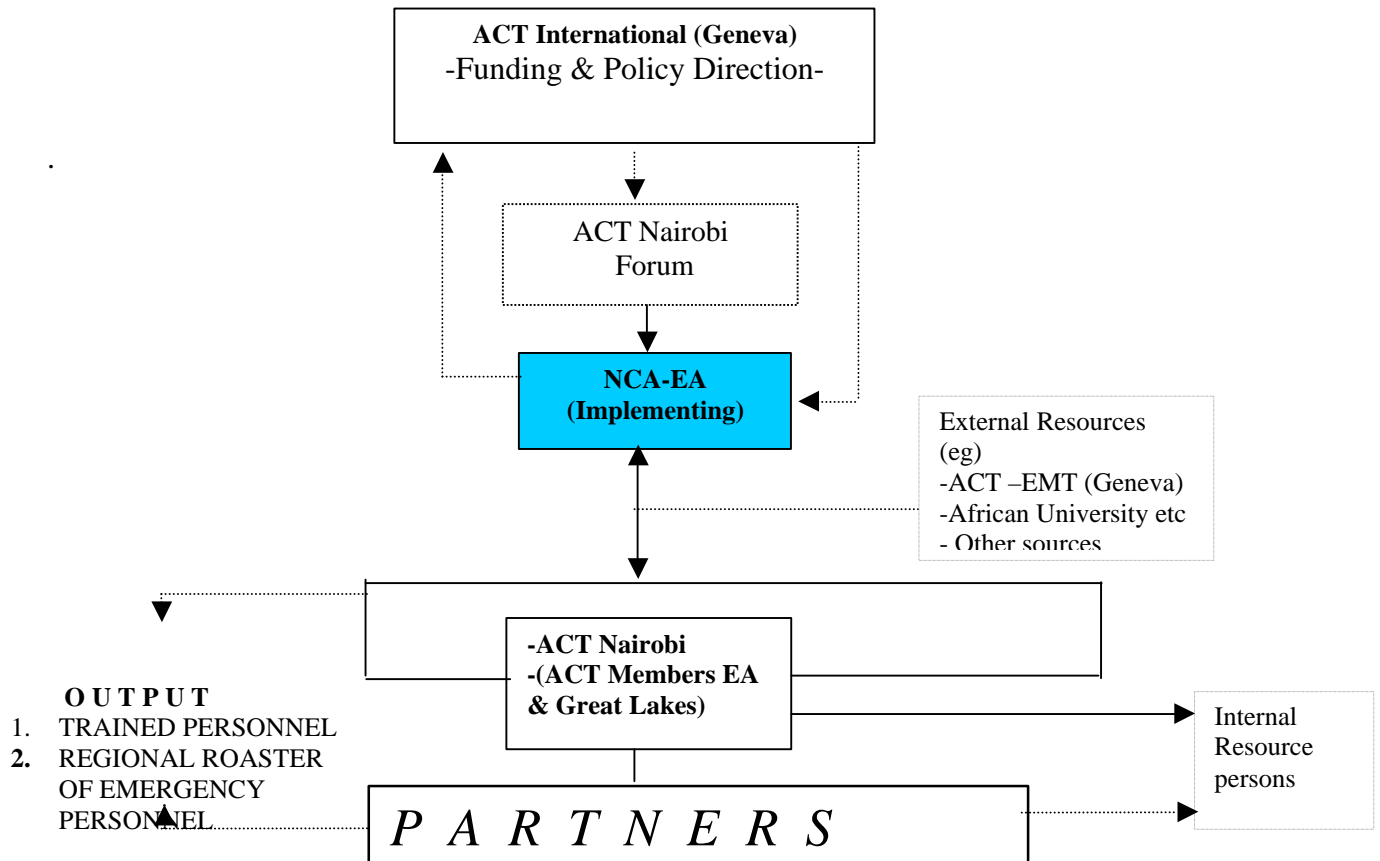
ACT International (Geneva)
-Funding & Policy Direction-

.

ACT Nairobi Forum

NCA-EA
(Implementing)

External Resources (eg)
-ACT –EMT (Geneva)
-African University etc
- Other sources

-ACT Nairobi
-(ACT Members EA & Great Lakes)

O U T P U T
1. TRAINED PERSONNEL
2. REGIONAL ROASTER OF EMERGENCY PERSONNEL

Internal Resource persons

P A R T N E R S